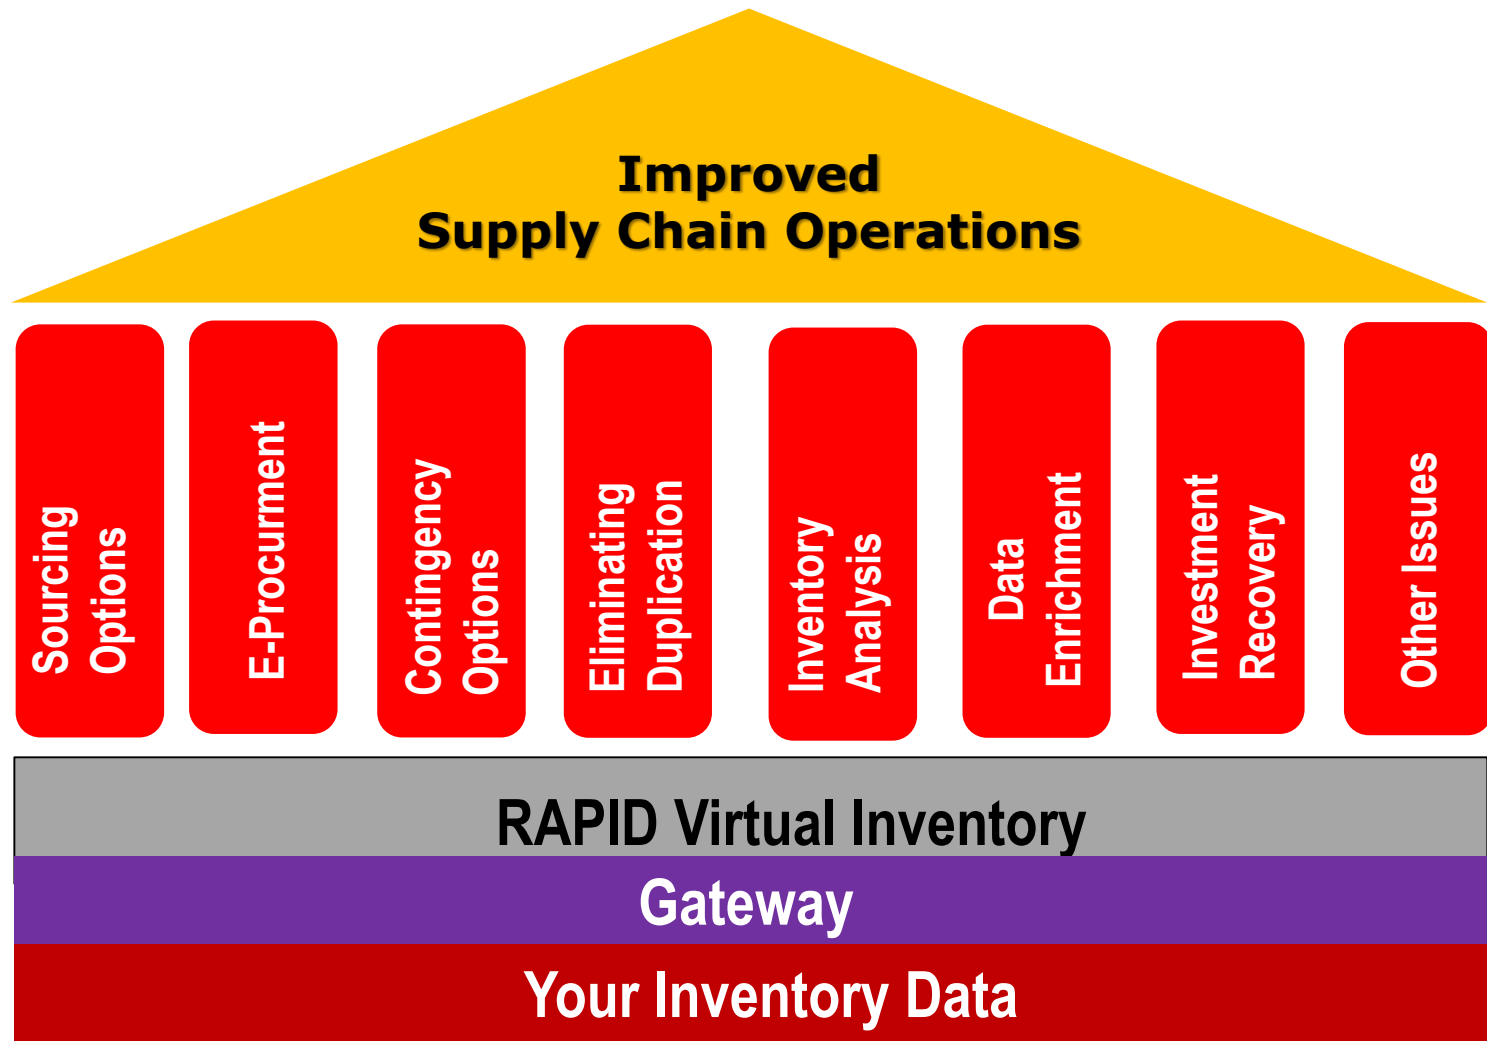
Improved
Supply Chain Operations

Sourcing Options

E-Procurment

Contingency Options

Eliminating Duplication

Inventory Analysis

Data Enrichment

Investment Recovery

Other Issues

RAPID Virtual Inventory

Gateway

Your Inventory Data